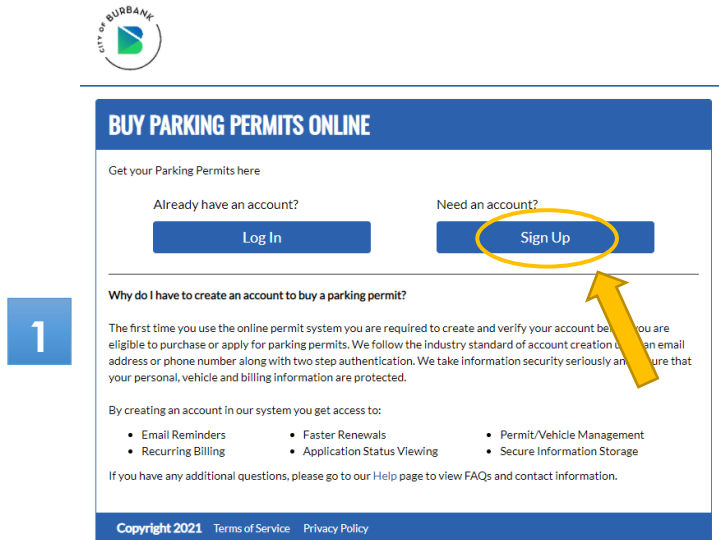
CITY OF BURBANK

BUY PARKING PERMITS ONLINE

Get your Parking Permits here

Already have an account?

Log In

Need an account?

Sign Up

1

Why do I have to create an account to buy a parking permit?

The first time you use the online permit system you are required to create and verify your account be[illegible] you are eligible to purchase or apply for parking permits. We follow the industry standard of account creation u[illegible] an email address or phone number along with two step authentication. We take information security seriously an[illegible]ure that your personal, vehicle and billing information are protected.

By creating an account in our system you get access to:

- Email Reminders
- Recurring Billing
- Faster Renewals
- Application Status Viewing
- Permit/Vehicle Management
- Secure Information Storage

If you have any additional questions, please go to our Help page to view FAQs and contact information.

Copyright 2021 Terms of Service Privacy Policy